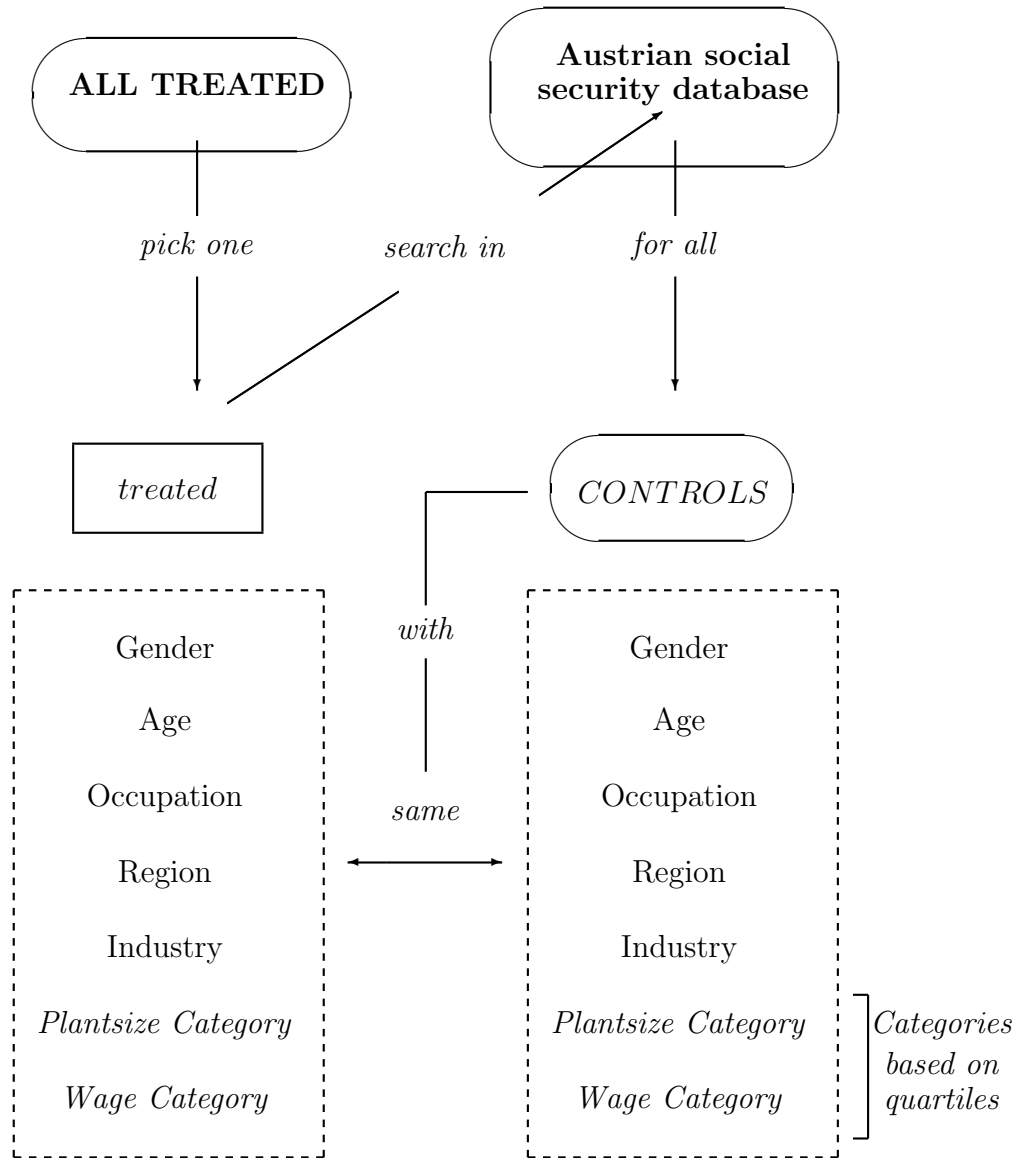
ALL TREATED

Austrian social security database

pick one

search in

for all

treated

CONTROLS

with

Gender

Age

Occupation

Region

Industry

Plantsize Category

Wage Category

same

Gender

Age

Occupation

Region

Industry

Plantsize Category

Wage Category

Categories based on quartiles